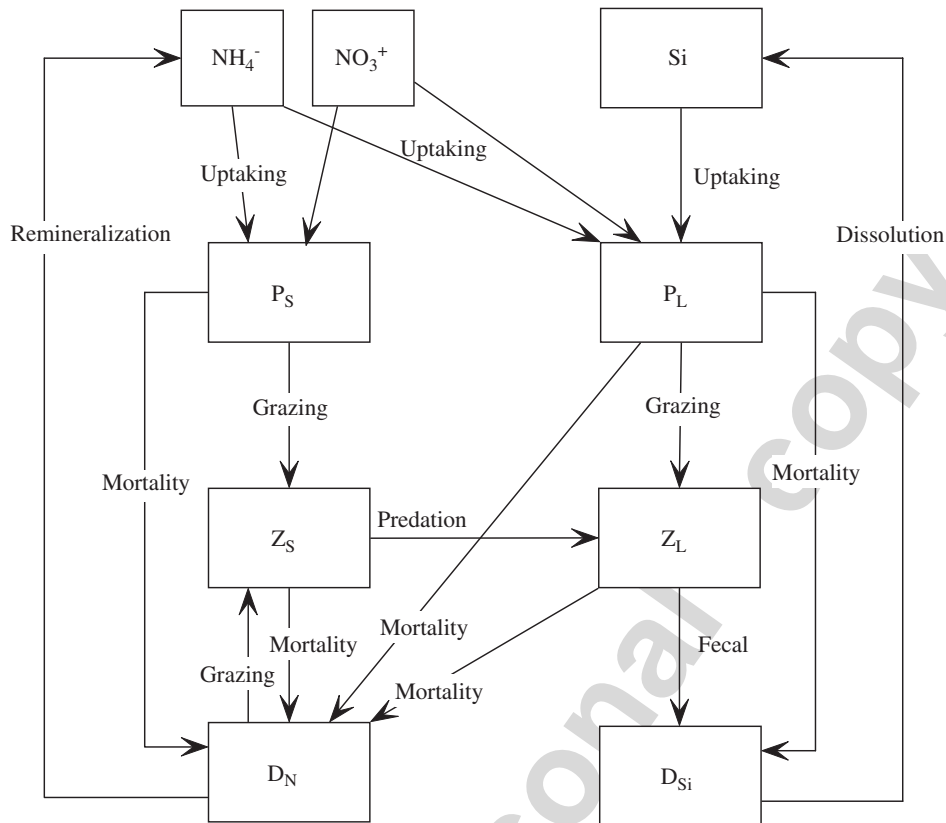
$NH_4^-$

$NO_3^+$

Si

Uptaking

Uptaking

Uptaking

Remineralization

Dissolution

$P_S$

$P_L$

Grazing

Grazing

Mortality

Mortality

$Z_S$

Predation

$Z_L$

Mortality

Mortality

Fecal

Grazing

Mortality

$D_N$

$D_{Si}$

Personal copy